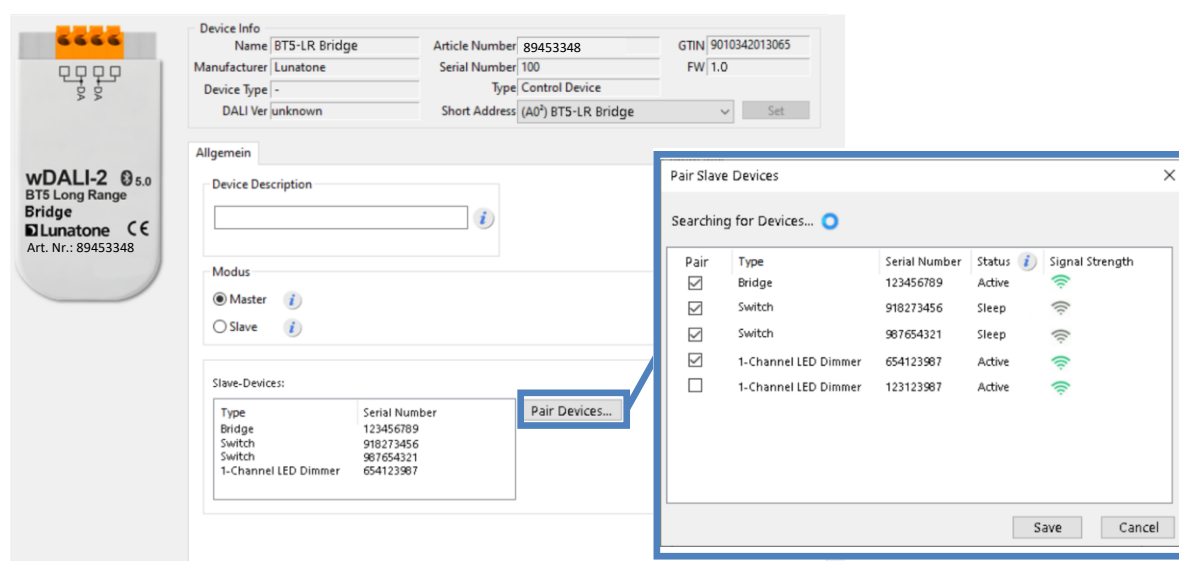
DA DA

wDALI-2 5.0
BT5 Long Range
Bridge
Lunatone CE
Art. Nr.: 89453348

Device Info
Name BT5-LR Bridge
Article Number 89453348
GTIN 9010342013065
Manufacturer Lunatone
Serial Number 100
FW 1.0
Device Type -
Type Control Device
DALI Ver unknown
Short Address (A0²) BT5-LR Bridge
Set

Allgemein

Device Description

Modus
Master
Slave

Slave-Devices:

| Type | Serial Number |
|---|---|
| Bridge | 123456789 |
| Switch | 918273456 |
| Switch | 987654321 |
| 1-Channel LED Dimmer | 654123987 |

Pair Devices...

Pair Slave Devices

Searching for Devices...

| Pair | Type | Serial Number | Status | Signal Strength |
|---|---|---|---|---|
| ☑ | Bridge | 123456789 | Active | |
| ☑ | Switch | 918273456 | Sleep | |
| ☑ | Switch | 987654321 | Sleep | |
| ☑ | 1-Channel LED Dimmer | 654123987 | Active | |
| ☐ | 1-Channel LED Dimmer | 123123987 | Active | |

Save
Cancel